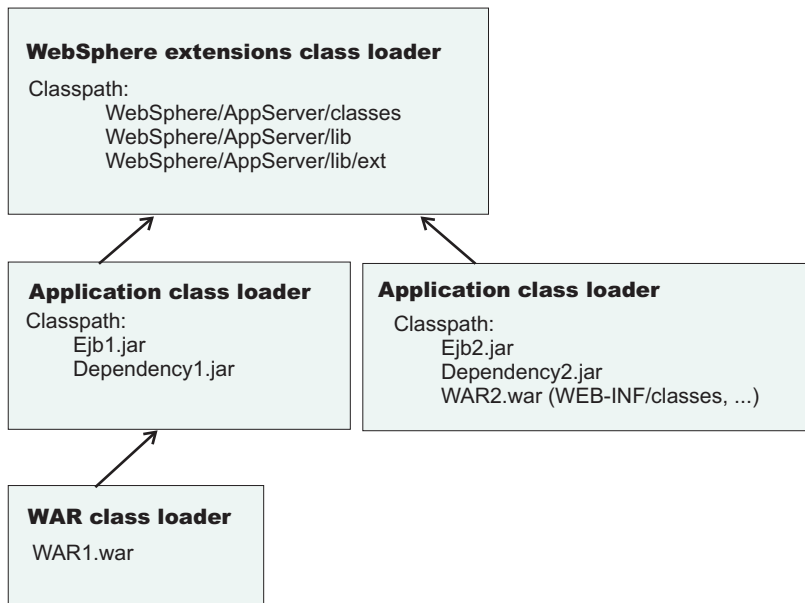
WebSphere extensions class loader

Classpath:
WebSphere/AppServer/classes
WebSphere/AppServer/lib
WebSphere/AppServer/lib/ext

Application class loader

Classpath:
Ejb1.jar
Dependency1.jar

Application class loader

Classpath:
Ejb2.jar
Dependency2.jar
WAR2.war (WEB-INF/classes, ...)

WAR class loader

WAR1.war